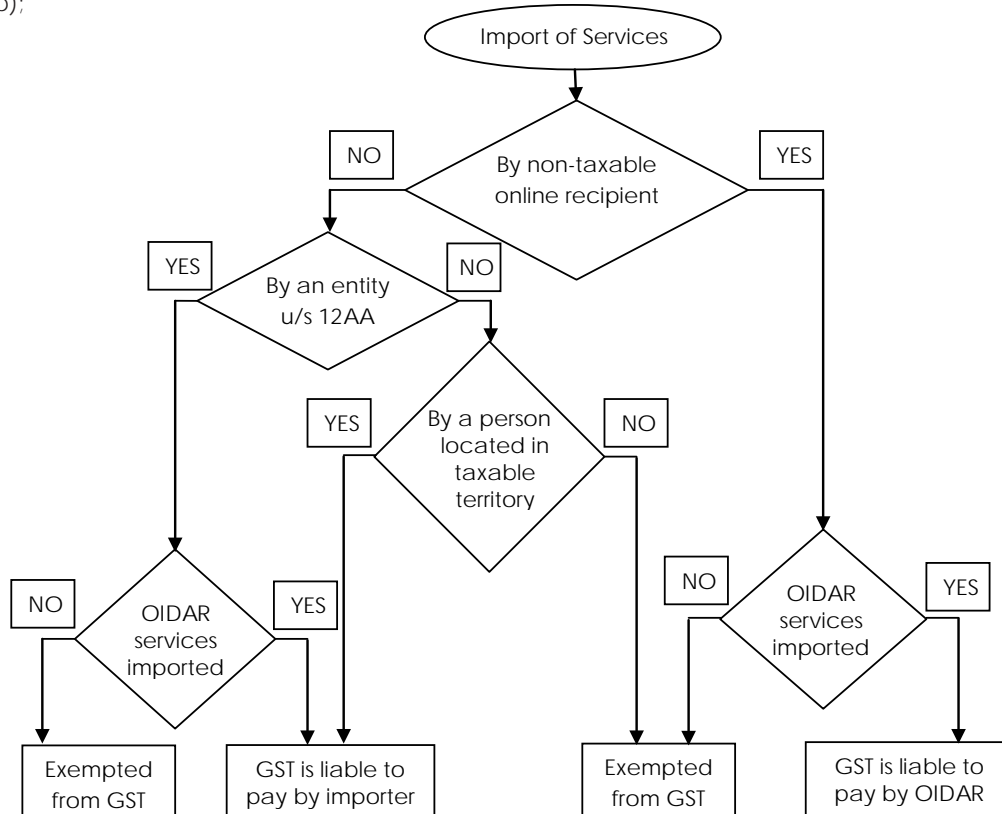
b);

Import of Services

NO

By non-taxable online recipient

YES

YES

By an entity u/s 12AA

NO

YES

By a person located in taxable territory

NO

NO

OIDAR services imported

YES

NO

OIDAR services imported

YES

Exempted from GST

GST is liable to pay by importer

Exempted from GST

GST is liable to pay by OIDAR